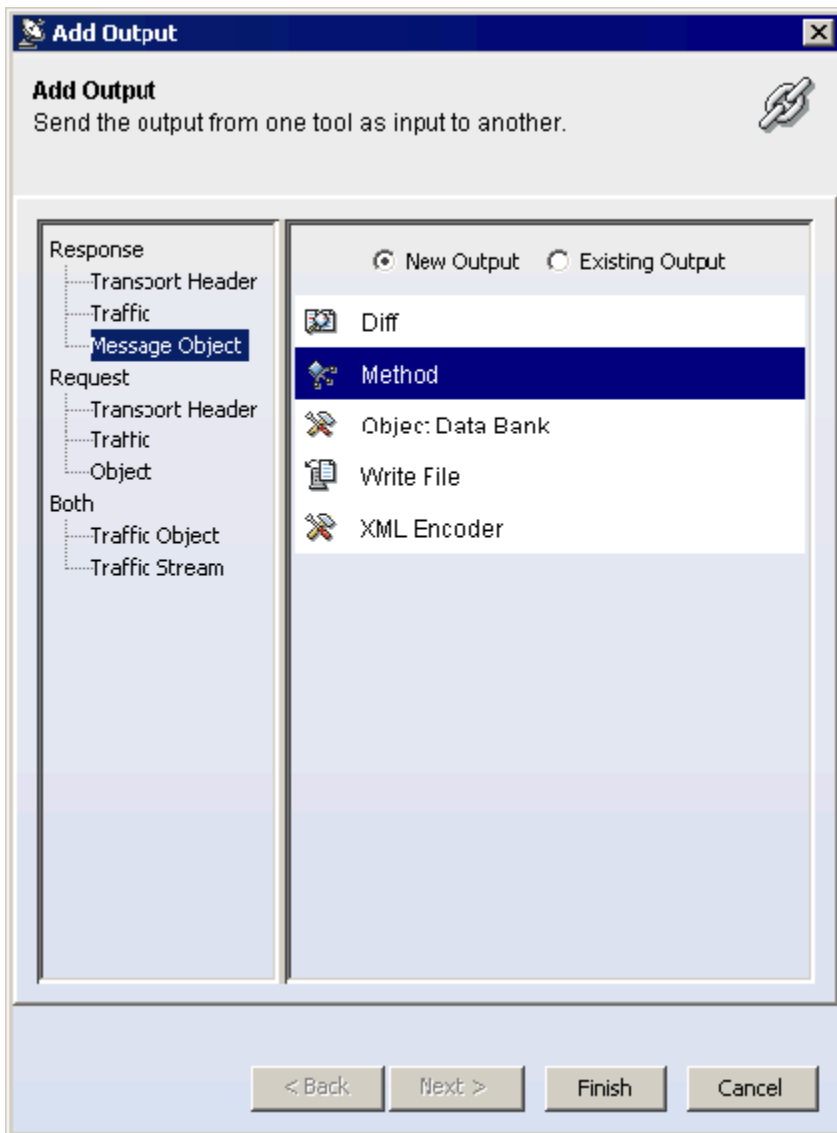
Add Output

Add Output
Send the output from one tool as input to another.

Response
Transport Header
Traffic
Message Object
Request
Transport Header
Traffic
Object
Both
Traffic Object
Traffic Stream

New Output
Existing Output

Diff
Method
Object Data Bank
Write File
XML Encoder

< Back
Next >
Finish
Cancel